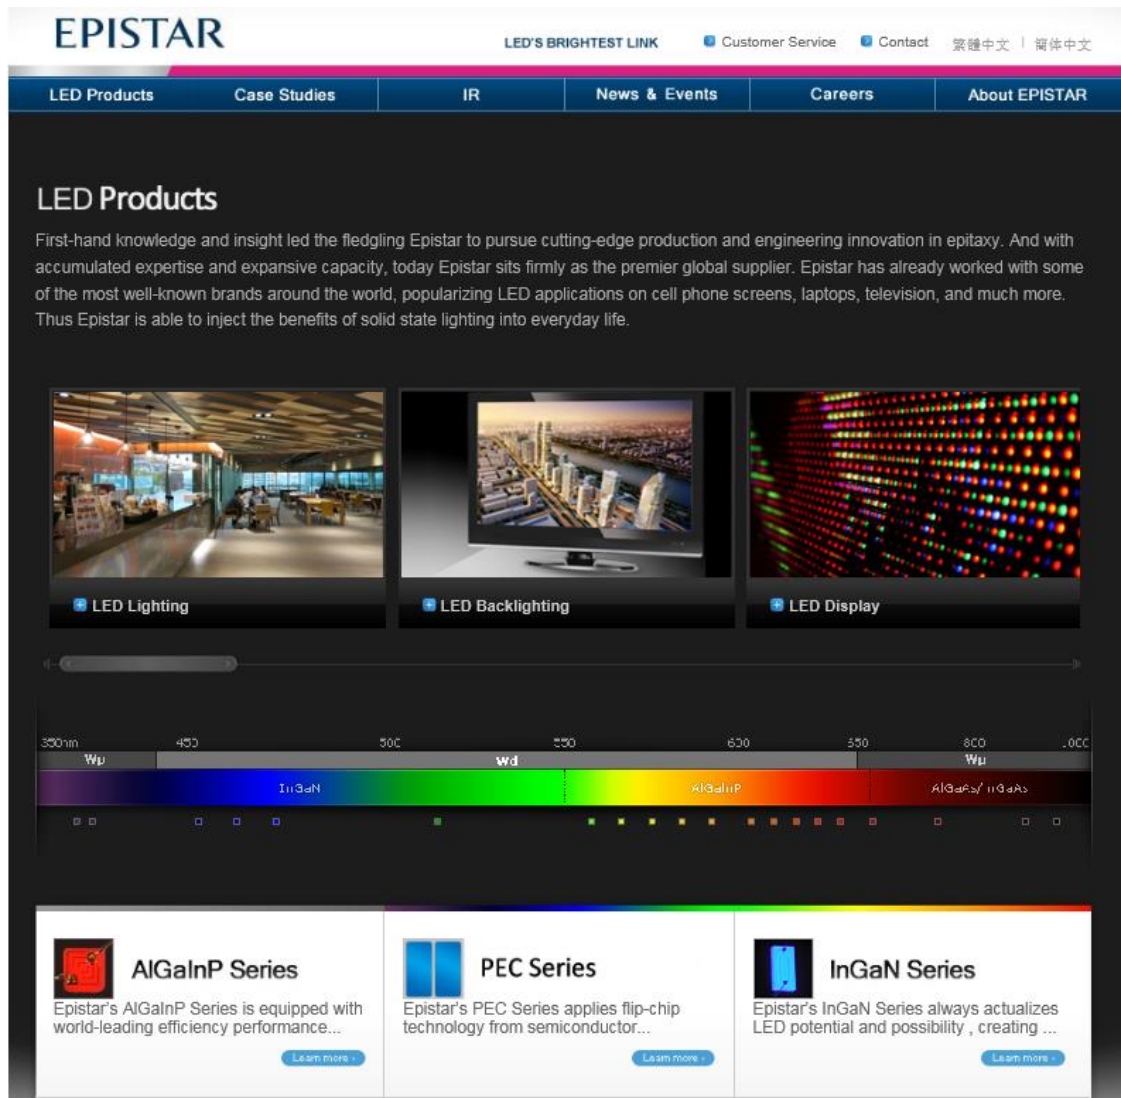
EPISTAR

LED'S BRIGHTEST LINK Customer Service Contact 繁體中文 | 简体中文

LED Products | Case Studies | IR | News & Events | Careers | About EPISTAR

LED Products

First-hand knowledge and insight led the fledgling Epistar to pursue cutting-edge production and engineering innovation in epitaxy. And with accumulated expertise and expansive capacity, today Epistar sits firmly as the premier global supplier. Epistar has already worked with some of the most well-known brands around the world, popularizing LED applications on cell phone screens, laptops, television, and much more. Thus Epistar is able to inject the benefits of solid state lighting into everyday life.

LED Lighting

LED Backlighting

LED Display

350nm 450 500 550 600 650 800 1000

Wp Wd Wp

InGaN AlGaInP AlGaAs/InGaAs

AlGaInP Series
Epistar's AlGaInP Series is equipped with world-leading efficiency performance...
Learn more

PEC Series
Epistar's PEC Series applies flip-chip technology from semiconductor...
Learn more

InGaN Series
Epistar's InGaN Series always actualizes LED potential and possibility , creating ...
Learn more